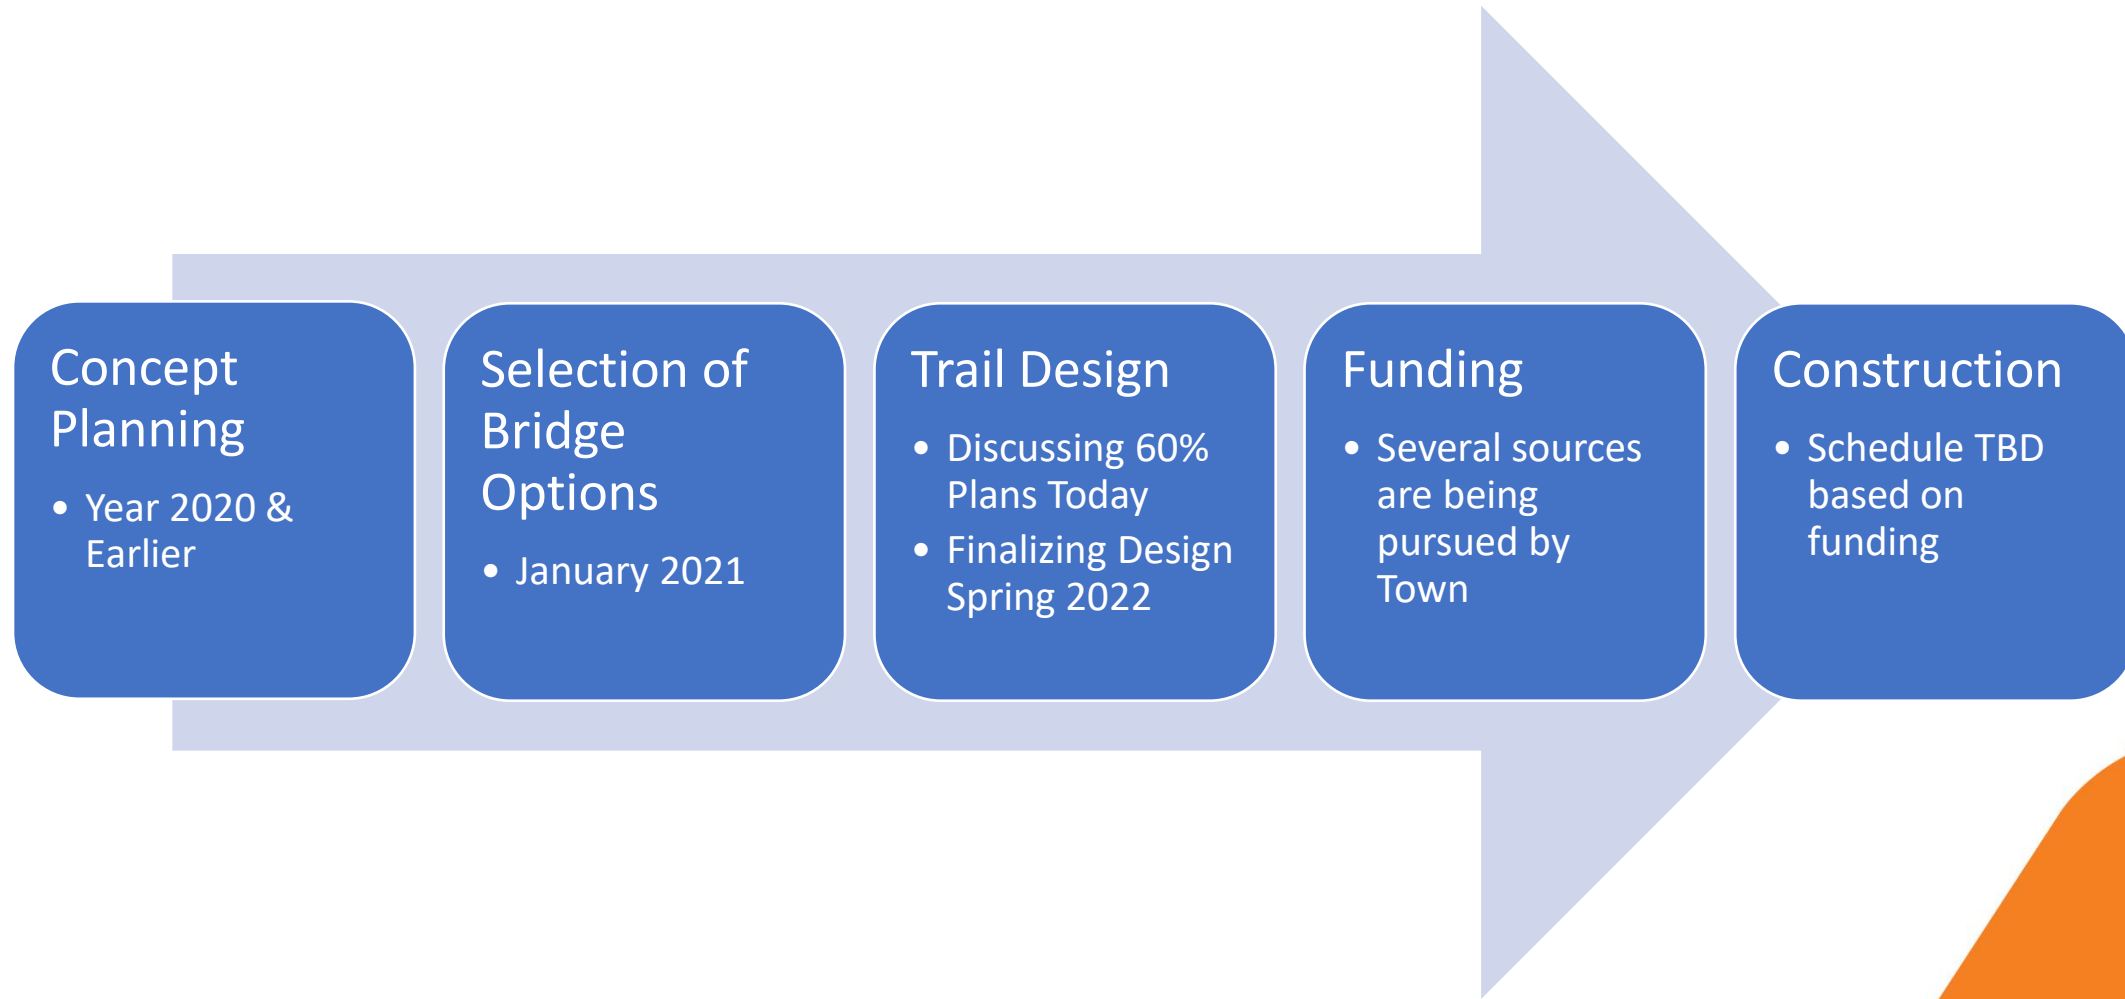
Concept Planning

- Year 2020 & Earlier

Selection of Bridge Options

- January 2021

Trail Design

- Discussing 60% Plans Today
- Finalizing Design Spring 2022

Funding

- Several sources are being pursued by Town

Construction

- Schedule TBD based on funding